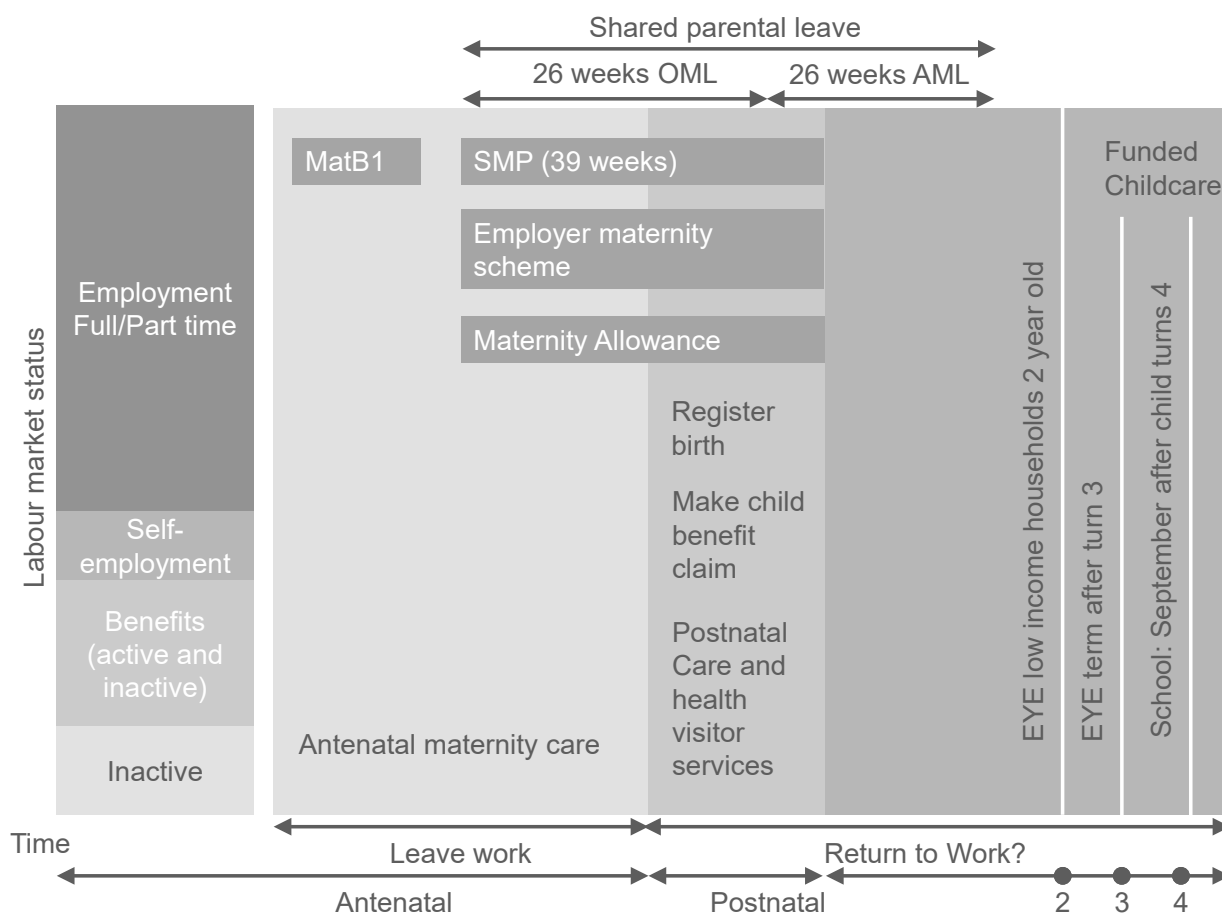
Shared parental leave

26 weeks OML

26 weeks AML

Labour market status

Employment Full/Part time

Self-employment

Benefits (active and inactive)

Inactive

MatB1

SMP (39 weeks)

Employer maternity scheme

Maternity Allowance

Antenatal maternity care

Register birth

Make child benefit claim

Postnatal Care and health visitor services

EYE low income households 2 year old

EYE term after turn 3

School: September after child turns 4

Funded Childcare

Time

Leave work

Return to Work?

Antenatal

Postnatal

2

3

4